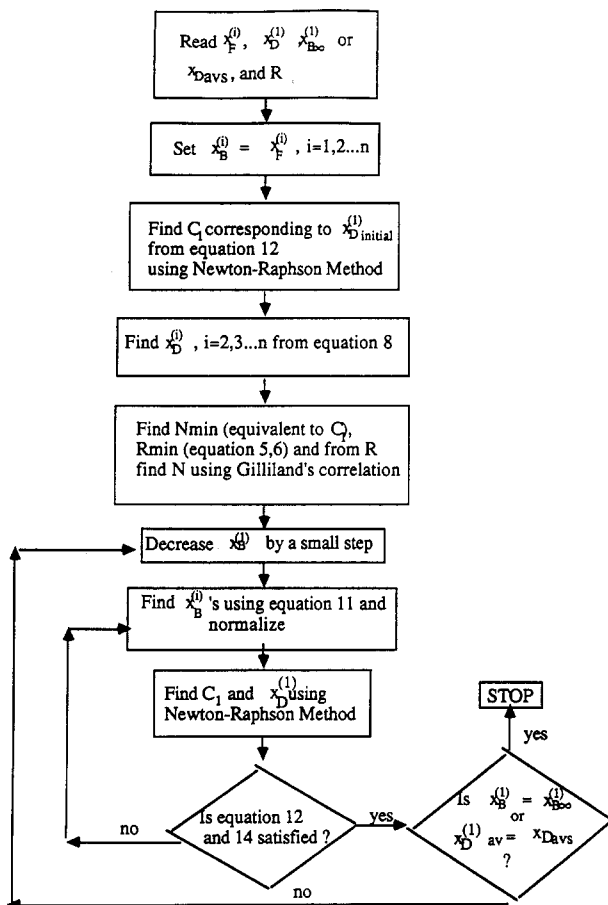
Read $x_F^{(i)}$, $x_D^{(1)}$ $x_{B\infty}^{(1)}$ or $x_{Davs}$, and R

Set $x_B^{(i)} = x_F^{(i)}$, i=1,2...n

Find $C_1$ corresponding to $x_{D_{initial}}^{(1)}$ from equation 12 using Newton-Raphson Method

Find $x_D^{(i)}$, i=2,3...n from equation 8

Find Nmin (equivalent to $C_1$, Rmin (equation 5,6) and from R find N using Gilliland's correlation

Decrease $x_B^{(1)}$ by a small step

Find $x_B^{(i)}$'s using equation 11 and normalize

Find $C_1$ and $x_D^{(1)}$ using Newton-Raphson Method

Is equation 12 and 14 satisfied ?

no

yes

Is $x_B^{(1)} = x_{B\infty}^{(1)}$ or $x_D^{(1)}{}_{av} = x_{Davs}$ ?

yes

STOP

no